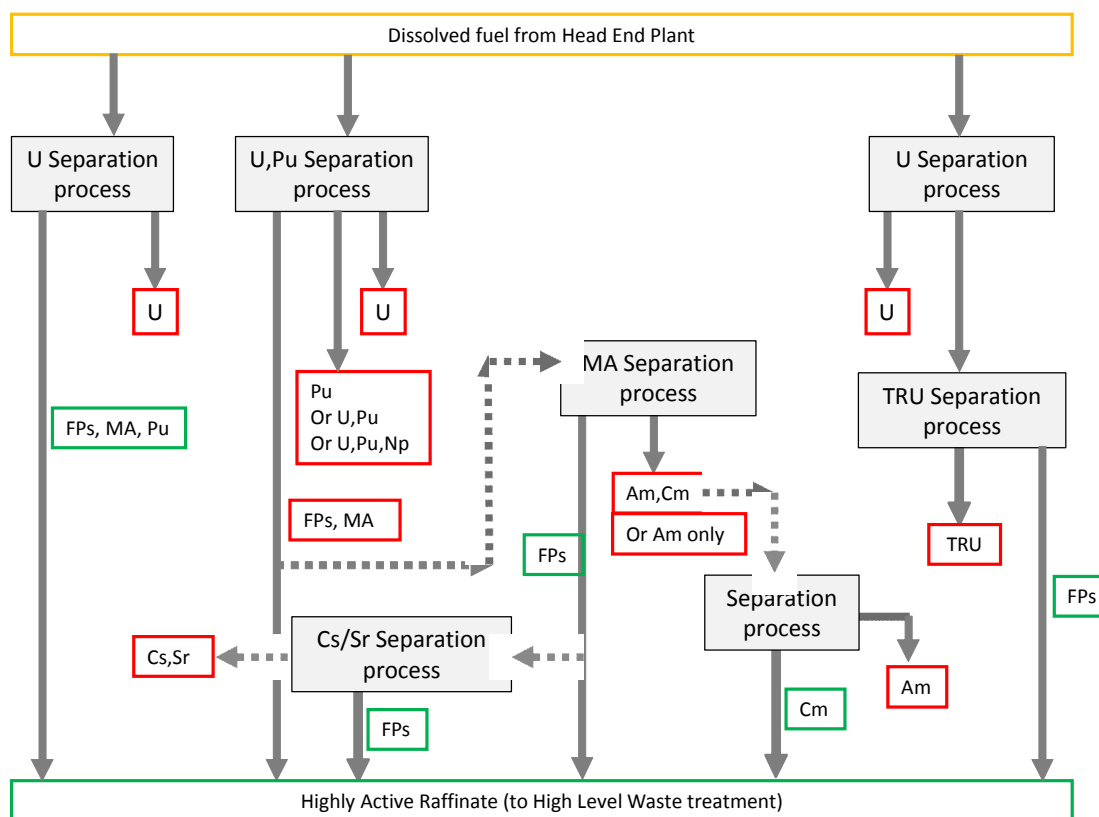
Dissolved fuel from Head End Plant

U Separation process

U,Pu Separation process

U Separation process

U

U

U

MA Separation process

Pu
Or U,Pu
Or U,Pu,Np

FPs, MA, Pu

TRU Separation process

Am,Cm

Or Am only

FPs, MA

FPs

TRU

Separation process

FPs

Cs,Sr

Cs/Sr Separation process

Am

FPs

Cm

Highly Active Raffinate (to High Level Waste treatment)